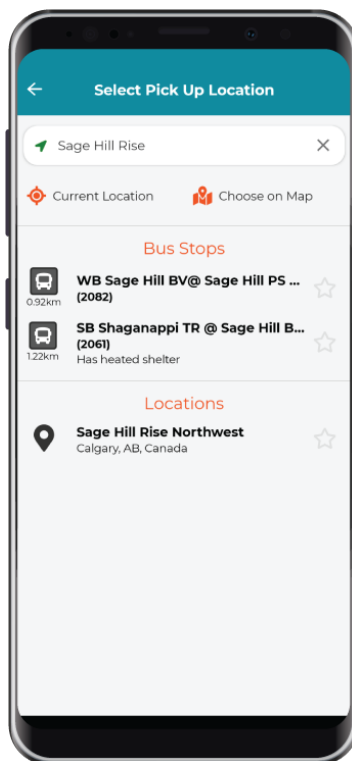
Select Pick Up Location

Sage Hill Rise

Current Location
Choose on Map

Bus Stops

0.92km
WB Sage Hill BV@ Sage Hill PS ...
(2082)

1.22km
SB Shaganappi TR @ Sage Hill B...
(2061)
Has heated shelter

Locations

Sage Hill Rise Northwest
Calgary, AB, Canada